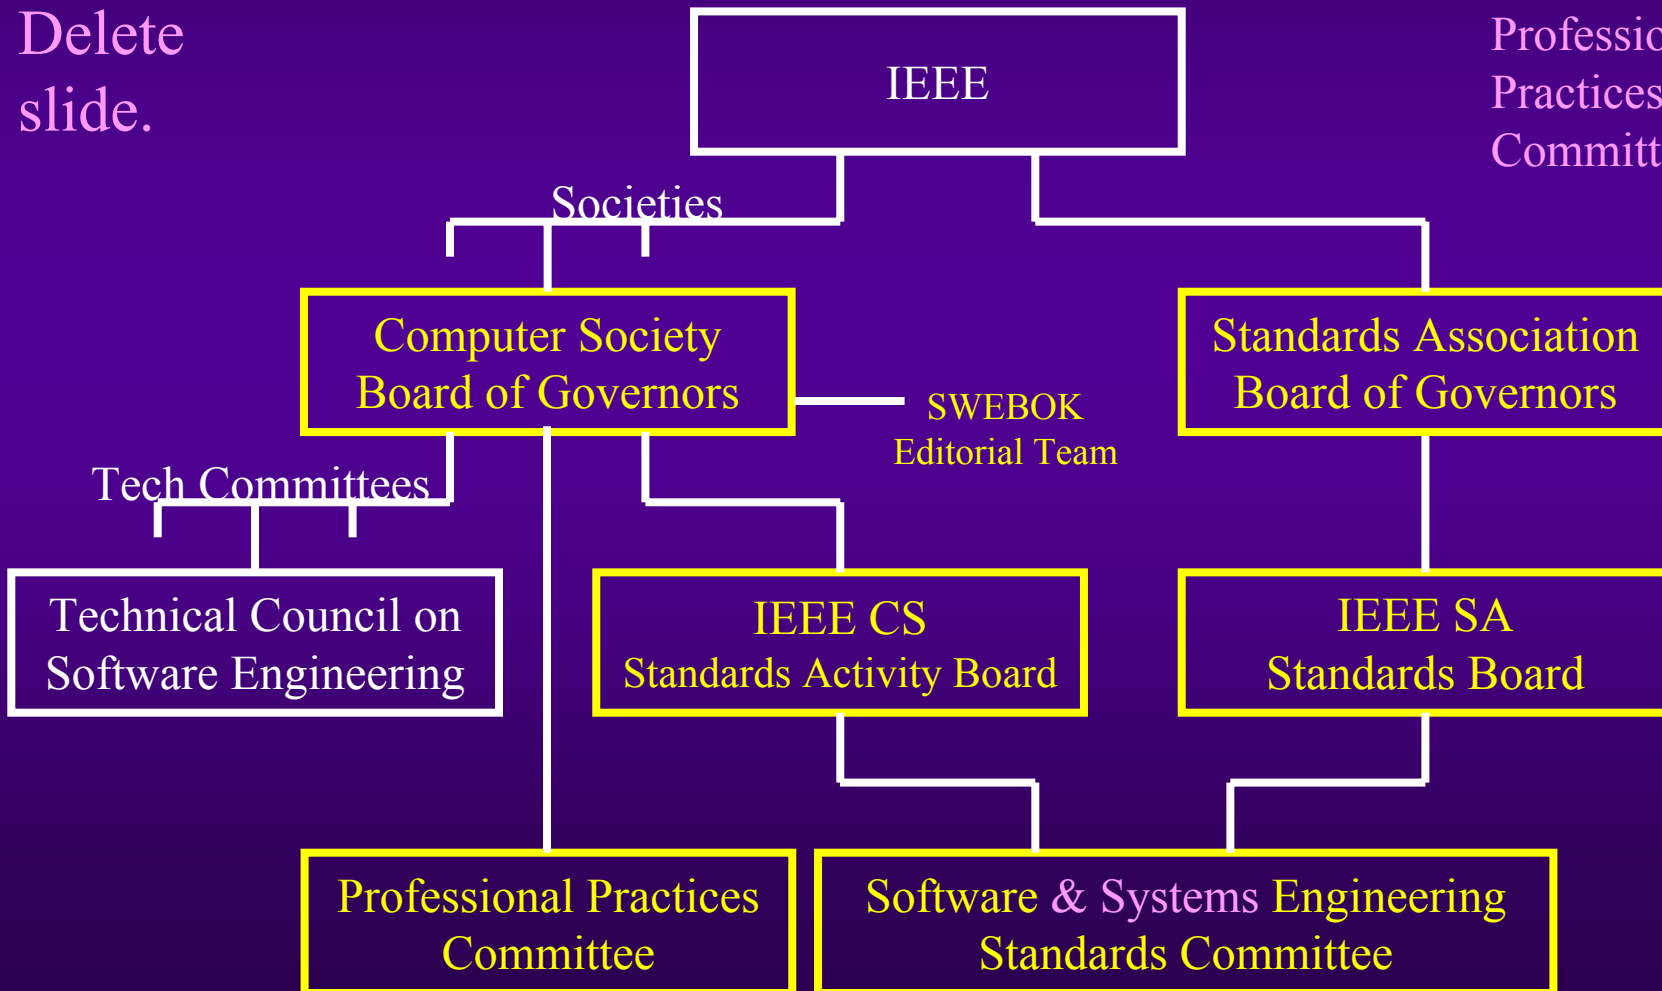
Delete slide.

IEEE

Professic
Practices
Committ

Societies

Computer Society Board of Governors

Standards Association Board of Governors

SWEBOK Editorial Team

Tech Committees

Technical Council on Software Engineering

IEEE CS Standards Activity Board

IEEE SA Standards Board

Professional Practices Committee

Software & Systems Engineering Standards Committee